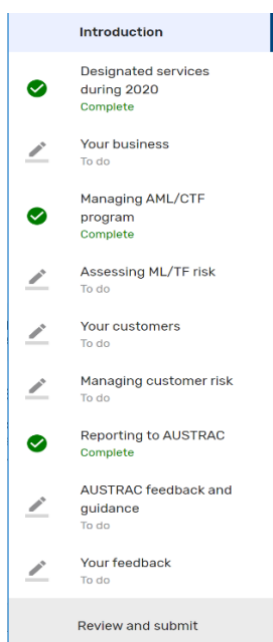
Introduction

Designated services during 2020
Complete

Your business
To do

Managing AML/CTF program
Complete

Assessing ML/TF risk
To do

Your customers
To do

Managing customer risk
To do

Reporting to AUSTRAC
Complete

AUSTRAC feedback and guidance
To do

Your feedback
To do

Review and submit